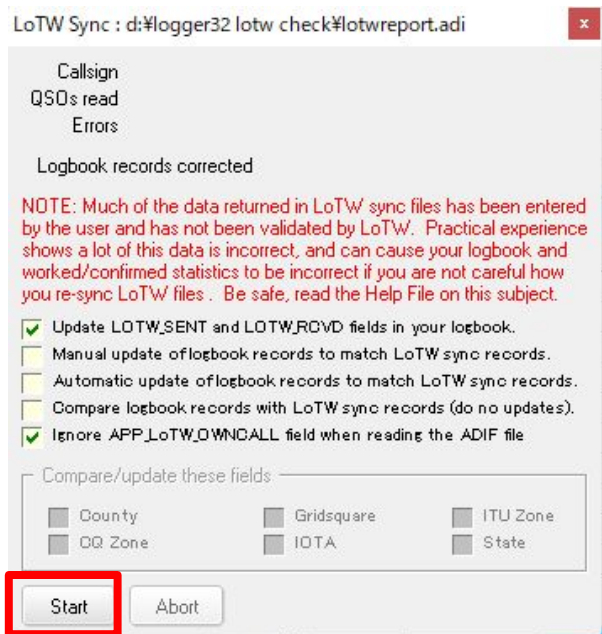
LoTW Sync : d:¥logger32 lotw check¥lotwreport.adi

Callsign
QSOs read
Errors

Logbook records corrected

NOTE: Much of the data returned in LoTW sync files has been entered by the user and has not been validated by LoTW. Practical experience shows a lot of this data is incorrect, and can cause your logbook and worked/confirmed statistics to be incorrect if you are not careful how you re-sync LoTW files . Be safe, read the Help File on this subject.

Update LOTW_SENT and LOTW_RCVD fields in your logbook.
Manual update of logbook records to match LoTW sync records.
Automatic update of logbook records to match LoTW sync records.
Compare logbook records with LoTW sync records (do no updates).
Ignore APP_LoTW_OWNCALL field when reading the ADIF file

Compare/update these fields
County
Gridsquare
ITU Zone
CQ Zone
IOTA
State

Start
Abort